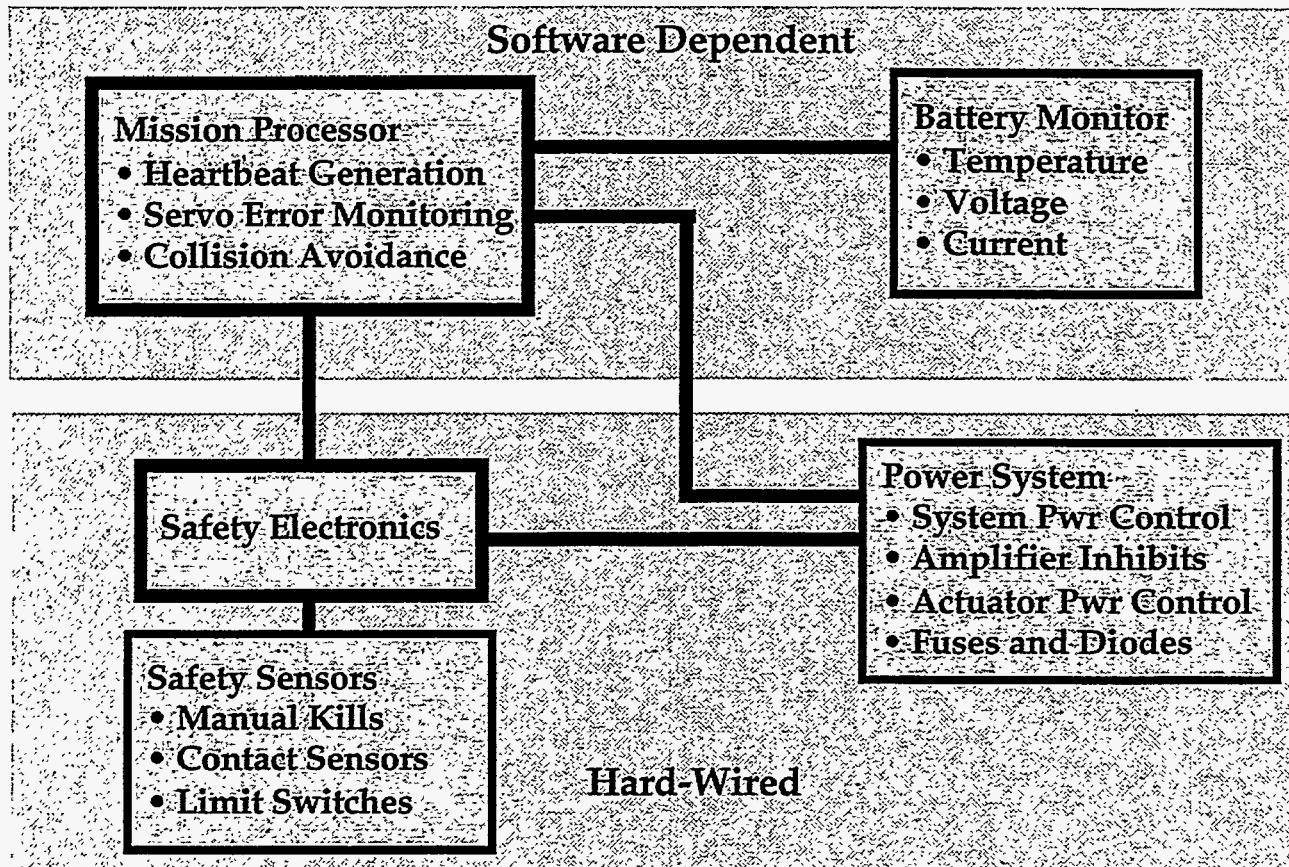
Software Dependent

Mission Processor
• Heartbeat Generation
• Servo Error Monitoring
• Collision Avoidance

Battery Monitor
• Temperature
• Voltage
• Current

Safety Electronics

Power System
• System Pwr Control
• Amplifier Inhibits
• Actuator Pwr Control
• Fuses and Diodes

Safety Sensors
• Manual Kills
• Contact Sensors
• Limit Switches

Hard-Wired